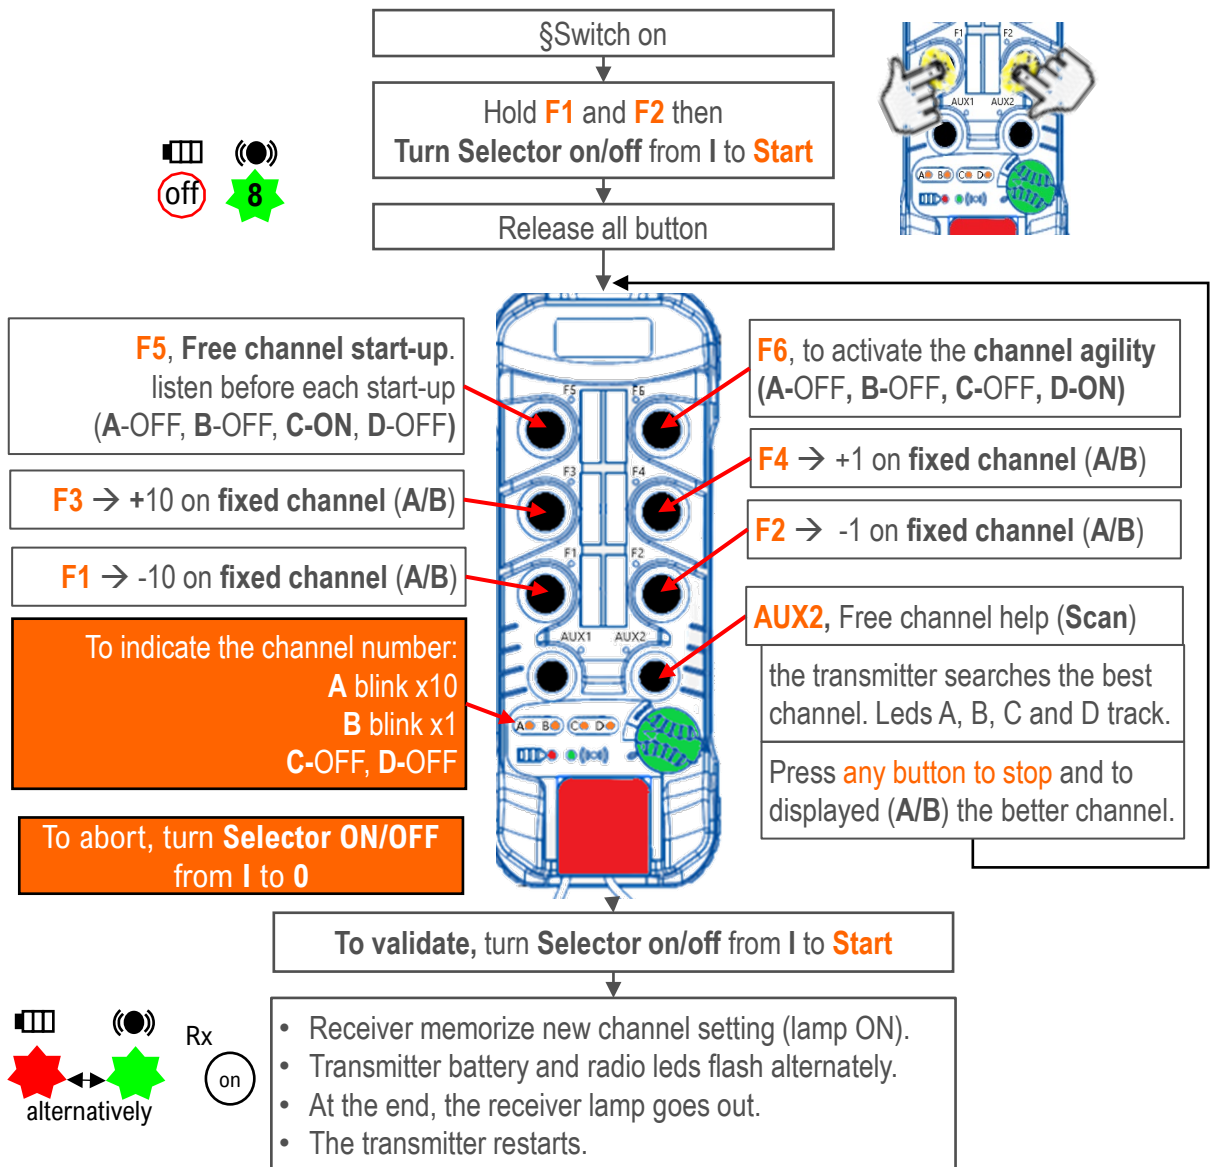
§Switch on

Hold F1 and F2 then
Turn Selector on/off from I to Start

Release all button

off

8

F1 F2
AUX1 AUX2

F5, Free channel start-up. listen before each start-up (A-OFF, B-OFF, C-ON, D-OFF)

F3 → +10 on fixed channel (A/B)

F1 → -10 on fixed channel (A/B)

To indicate the channel number:
A blink x10
B blink x1
C-OFF, D-OFF

To abort, turn Selector ON/OFF from I to 0

F6, to activate the channel agility (A-OFF, B-OFF, C-OFF, D-ON)

F4 → +1 on fixed channel (A/B)

F2 → -1 on fixed channel (A/B)

AUX2, Free channel help (Scan)

the transmitter searches the best channel. Leds A, B, C and D track.

Press any button to stop and to displayed (A/B) the better channel.

F5 F6 F3 F4 F1 F2 AUX1 AUX2 A B C D

To validate, turn Selector on/off from I to Start

alternatively

Rx

on

• Receiver memorize new channel setting (lamp ON).
• Transmitter battery and radio leds flash alternately.
• At the end, the receiver lamp goes out.
• The transmitter restarts.